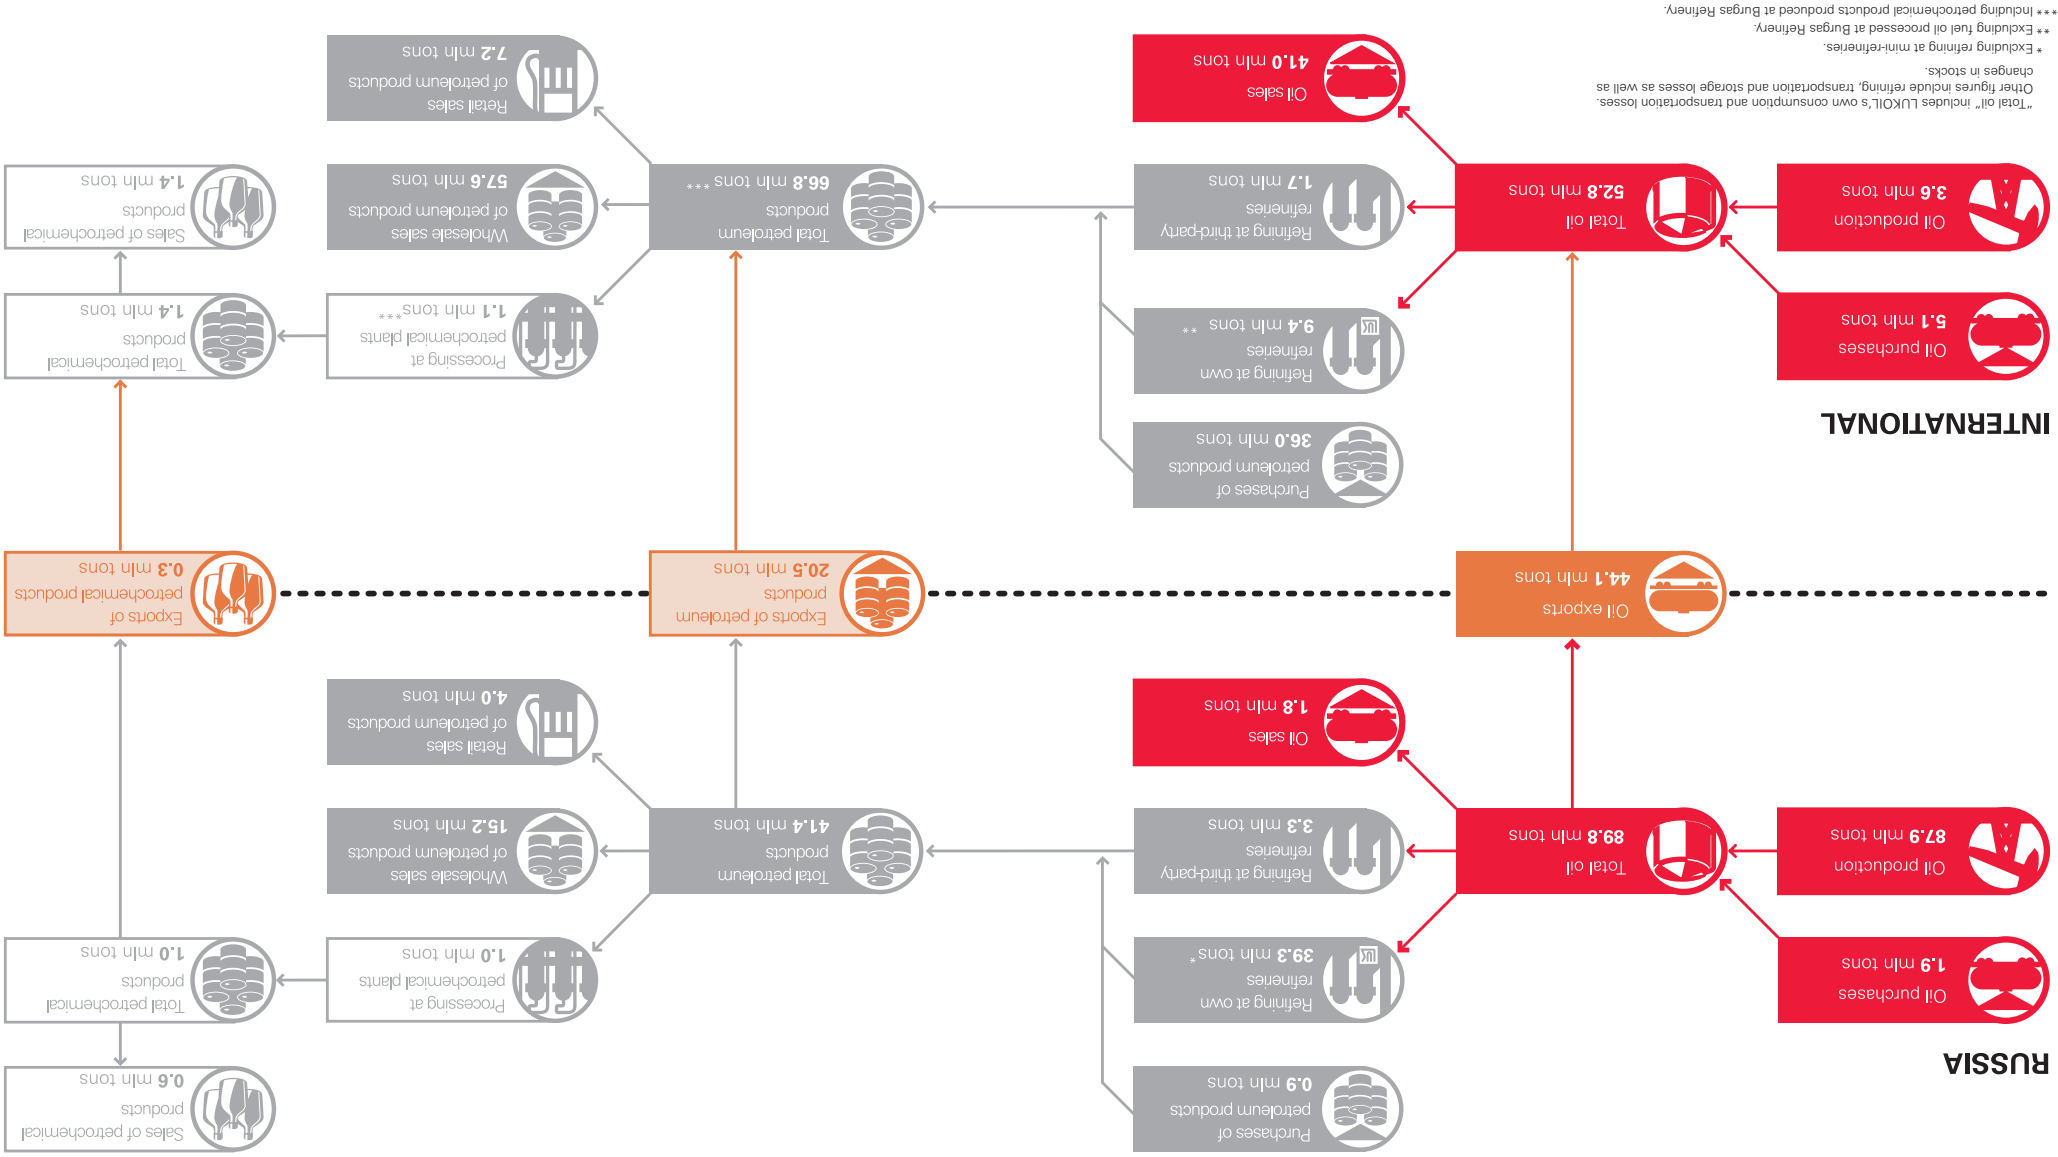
"Total oil" includes LUKOIL's own consumption and transportation losses. Other figures include refining, transportation and storage losses as well as changes in stocks.
* Excluding refining at mini-refineries.
** Excluding fuel oil processed at Burgas Refinery.
*** Including petrochemical products produced at Burgas Refinery.

INTERNATIONAL

3.6 mln tons
Oil production

5.1 mln tons
Oil purchases

52.8 mln tons
Total oil

41.0 mln tons
Oil sales

1.7 mln tons
Refining at third-party refineries

9.4 mln tons **
Refining at own refineries

36.0 mln tons
Purchases of petroleum products

66.8 mln tons ***
Total petroleum products

7.2 mln tons
Retail sales of petroleum products

57.6 mln tons
Wholesale sales of petroleum products

1.1 mln tons***
Processing at petrochemical plants

1.4 mln tons
Total petrochemical products

1.4 mln tons
Sales of petrochemical products

44.1 mln tons
Oil exports

20.5 mln tons
Exports of petroleum products

0.3 mln tons
Exports of petrochemical products

RUSSIA

87.9 mln tons
Oil production

1.9 mln tons
Oil purchases

89.8 mln tons
Total oil

1.8 mln tons
Oil sales

3.3 mln tons
Refining at third-party refineries

39.3 mln tons*
Refining at own refineries

0.9 mln tons
Purchases of petroleum products

41.4 mln tons
Total petroleum products

4.0 mln tons
Retail sales of petroleum products

15.2 mln tons
Wholesale sales of petroleum products

1.0 mln tons
Processing at petrochemical plants

1.0 mln tons
Total petrochemical products

0.6 mln tons
Sales of petrochemical products